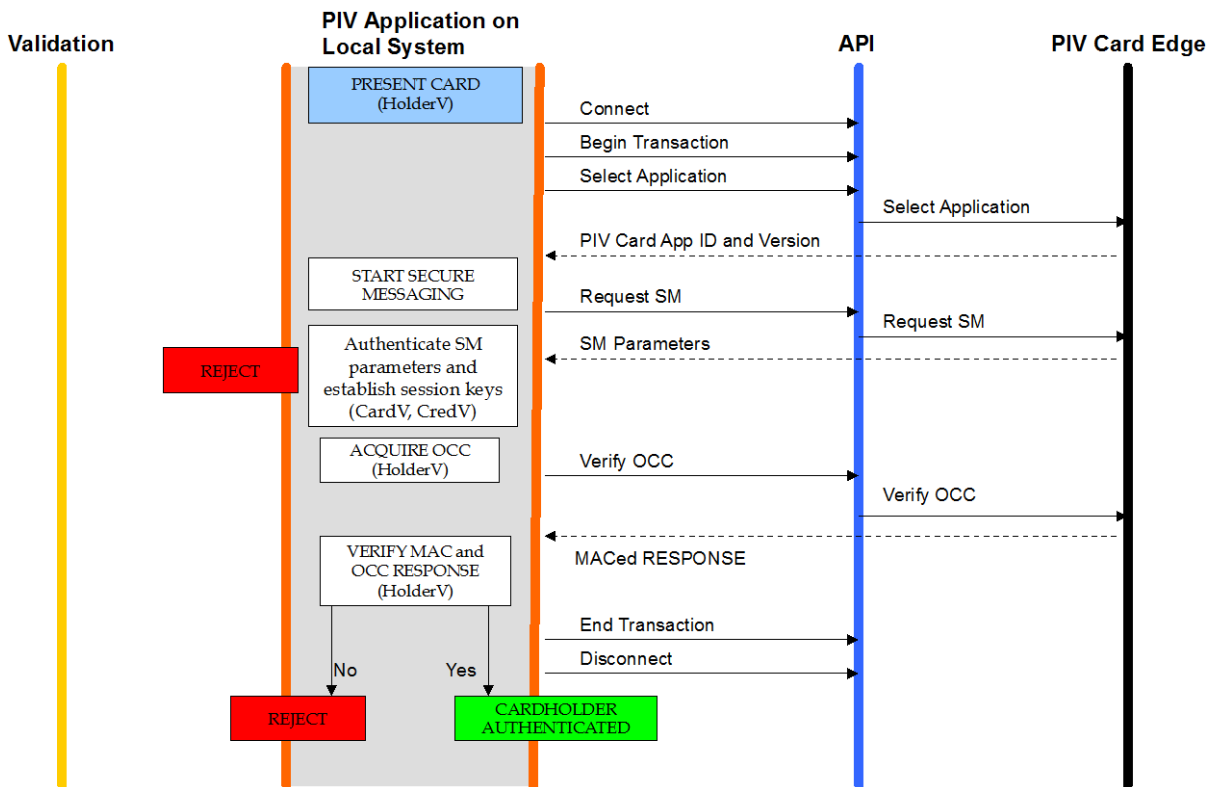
Validation

PIV Application on Local System

API

PIV Card Edge

PRESENT CARD (HolderV)

Connect

Begin Transaction

Select Application

Select Application

PIV Card App ID and Version

START SECURE MESSAGING

Request SM

Request SM

REJECT

Authenticate SM parameters and establish session keys (CardV, CredV)

SM Parameters

ACQUIRE OCC (HolderV)

Verify OCC

Verify OCC

VERIFY MAC and OCC RESPONSE (HolderV)

MACed RESPONSE

End Transaction

Disconnect

No

Yes

REJECT

CARDHOLDER AUTHENTICATED